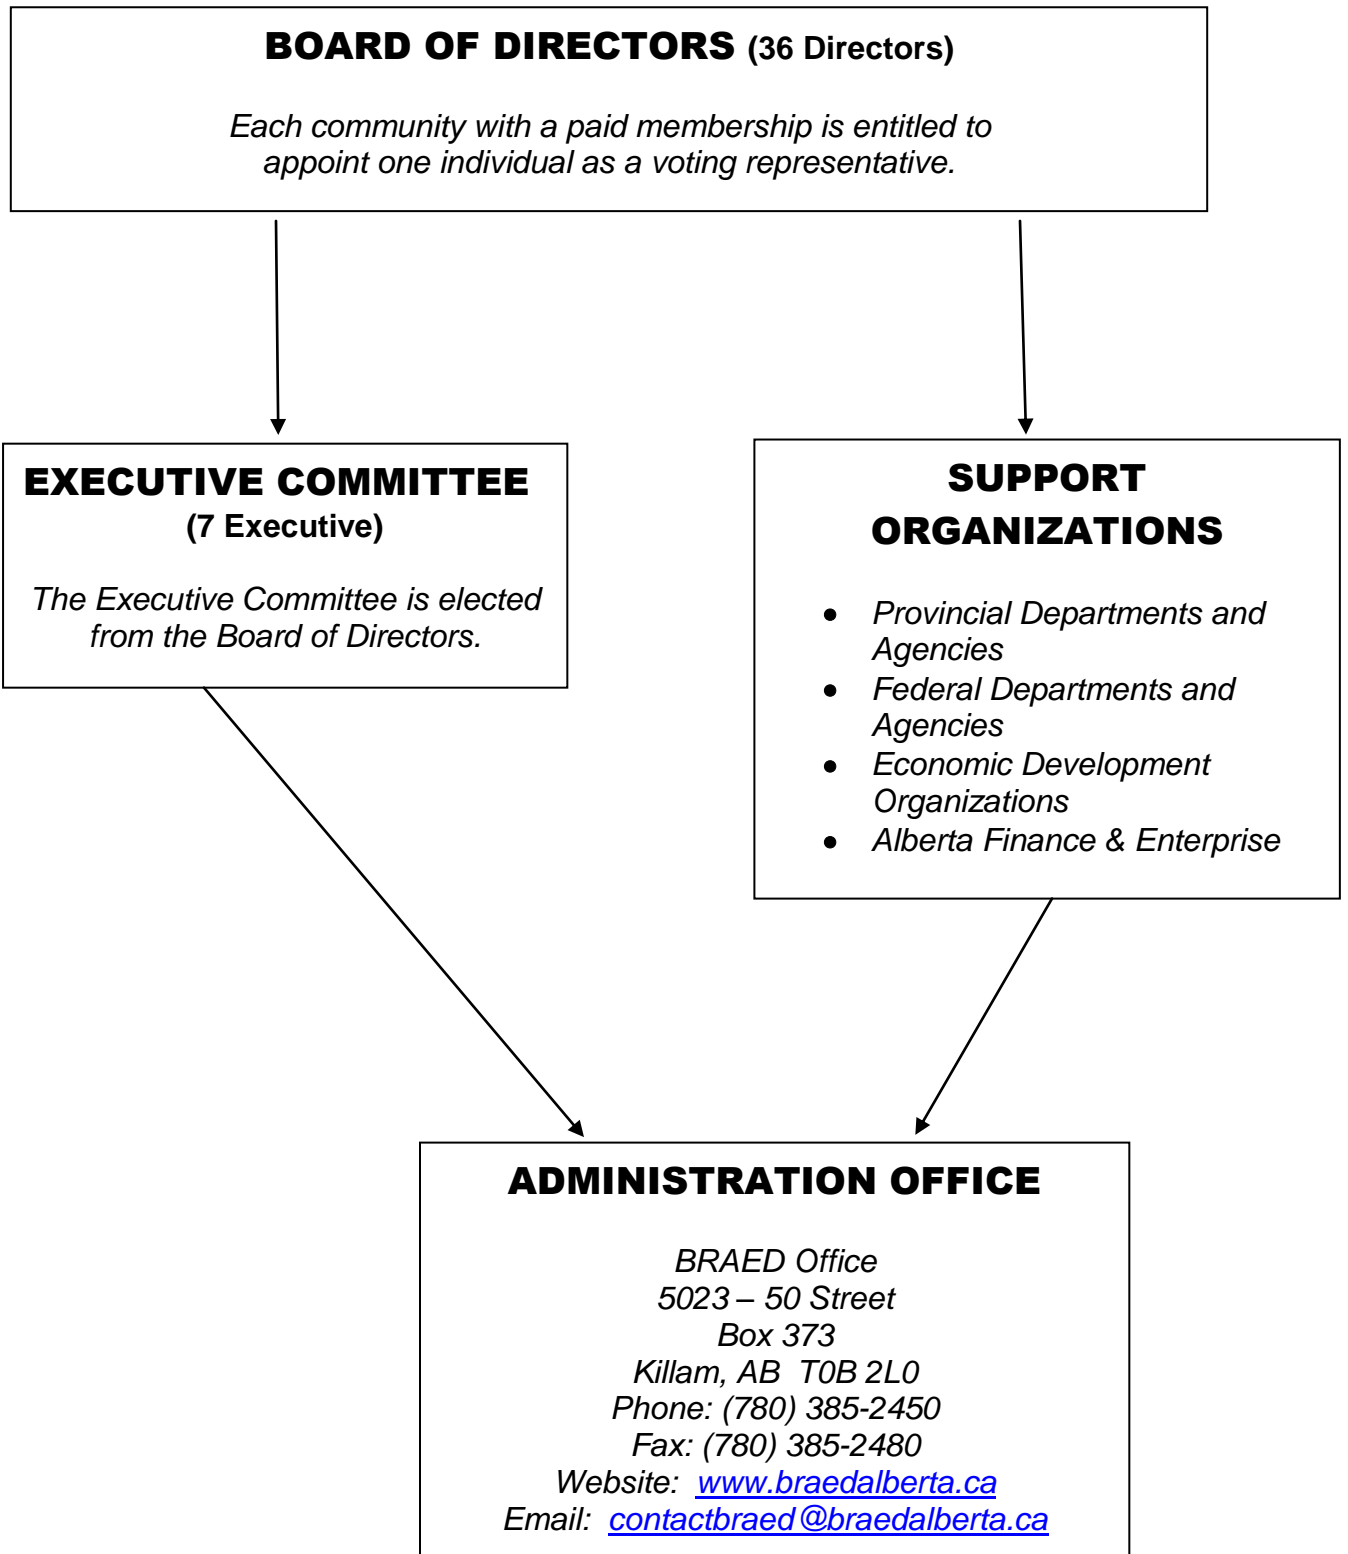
BOARD OF DIRECTORS (36 Directors)

Each community with a paid membership is entitled to appoint one individual as a voting representative.

EXECUTIVE COMMITTEE
(7 Executive)

The Executive Committee is elected from the Board of Directors.

SUPPORT ORGANIZATIONS

- Provincial Departments and Agencies
- Federal Departments and Agencies
- Economic Development Organizations
- Alberta Finance & Enterprise

ADMINISTRATION OFFICE

BRAED Office
5023 – 50 Street
Box 373
Killam, AB T0B 2L0
Phone: (780) 385-2450
Fax: (780) 385-2480
Website: www.braedalberta.ca
Email: contactbraed@braedalberta.ca